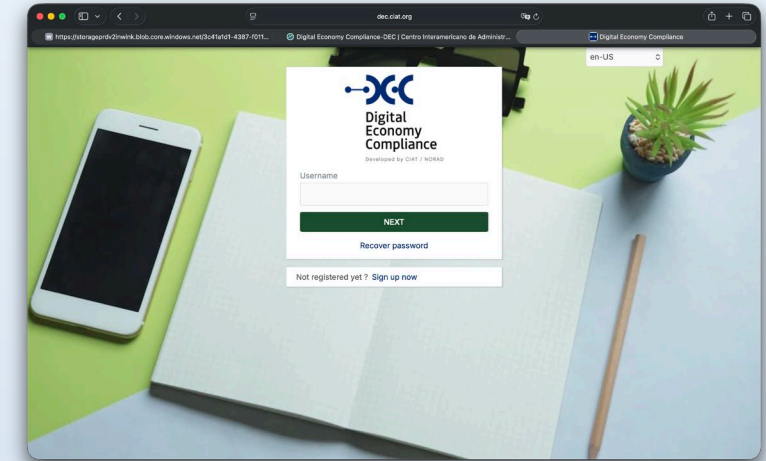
dec.ciat.org

https://storageprdv2inwink.blob.core.windows.net/3c41a1d1-4387-f011...

Digital Economy Compliance-DEC | Centro Interamericano de Administr...

Digital Economy Compliance

en-US

DEC

Digital Economy Compliance

Developed by CIAT / NORAD

Username

NEXT

Recover password

Not registered yet ? Sign up now